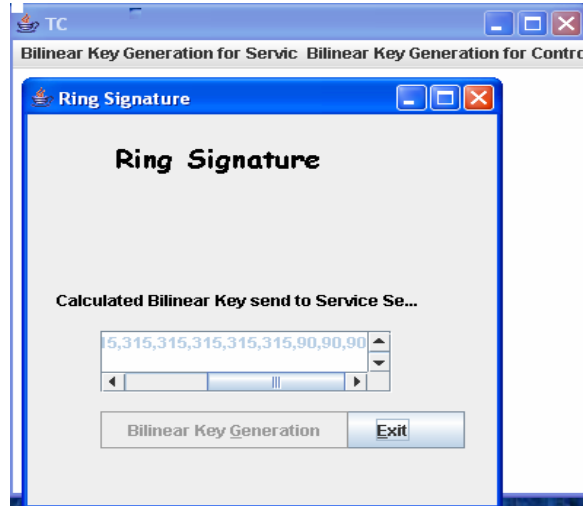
TC

Bilinear Key Generation for Servic Bilinear Key Generation for Contro

Ring Signature

Ring Signature

Calculated Bilinear Key send to Service Se...

15,315,315,315,315,315,90,90,90

Bilinear Key Generation

Exit